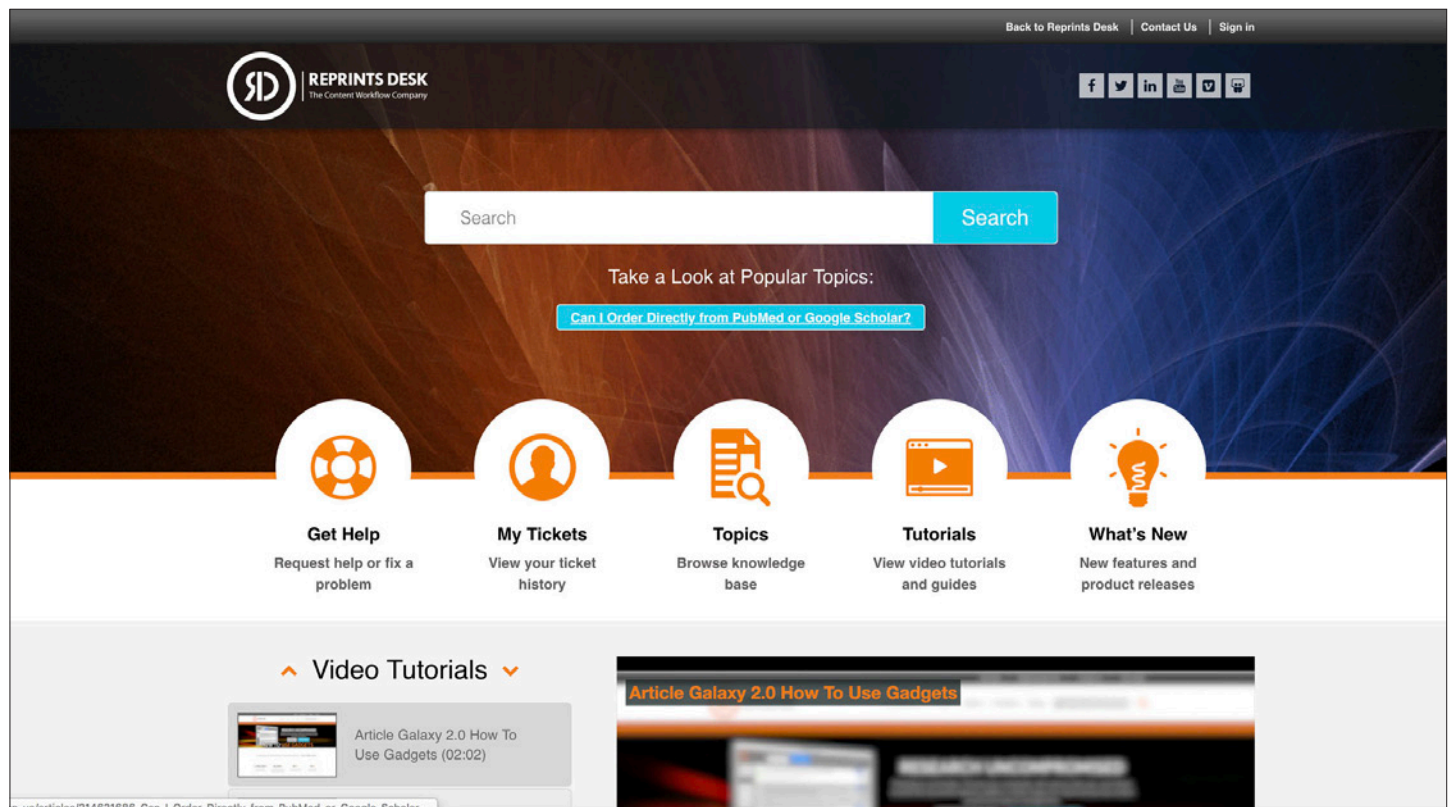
Back to Reprints Desk | Contact Us | Sign in

REPRINTS DESK
The Content Workflow Company

Search
Search

Take a Look at Popular Topics:

Can I Order Directly from PubMed or Google Scholar?

Get Help
Request help or fix a problem

My Tickets
View your ticket history

Topics
Browse knowledge base

Tutorials
View video tutorials and guides

What's New
New features and product releases

Video Tutorials

Article Galaxy 2.0 How To Use Gadgets (02:02)

Article Galaxy 2.0 How To Use Gadgets

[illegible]